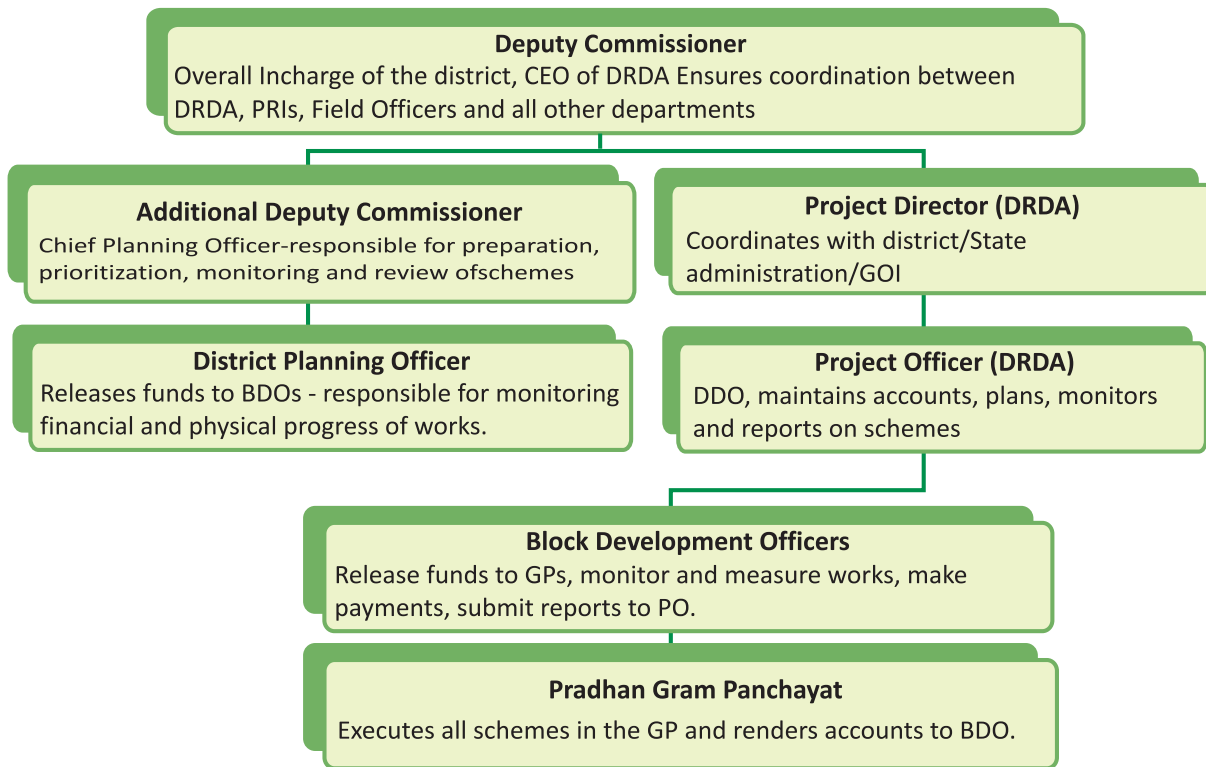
Deputy Commissioner
Overall Incharge of the district, CEO of DRDA Ensures coordination between DRDA, PRIs, Field Officers and all other departments

Additional Deputy Commissioner
Chief Planning Officer-responsible for preparation, prioritization, monitoring and review ofschemes

District Planning Officer
Releases funds to BDOs - responsible for monitoring financial and physical progress of works.

Project Director (DRDA)
Coordinates with district/State administration/GOI

Project Officer (DRDA)
DDO, maintains accounts, plans, monitors and reports on schemes

Block Development Officers
Release funds to GPs, monitor and measure works, make payments, submit reports to PO.

Pradhan Gram Panchayat
Executes all schemes in the GP and renders accounts to BDO.